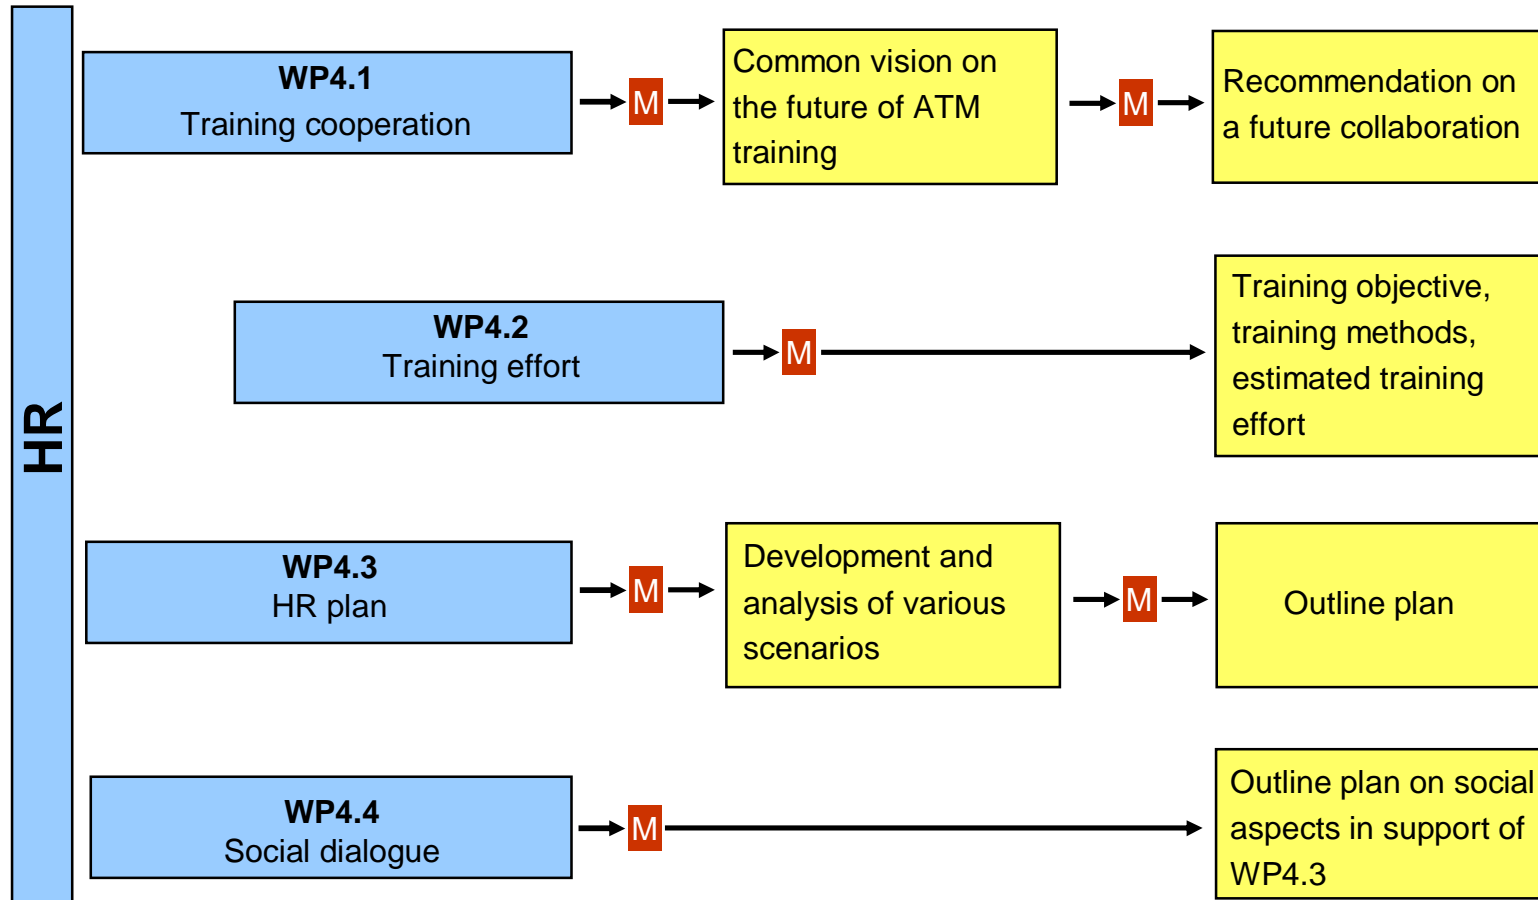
HR

WP4.1
Training cooperation

M

Common vision on the future of ATM training

M

Recommendation on a future collaboration

WP4.2
Training effort

M

Training objective, training methods, estimated training effort

WP4.3
HR plan

M

Development and analysis of various scenarios

M

Outline plan

WP4.4
Social dialogue

M

Outline plan on social aspects in support of WP4.3